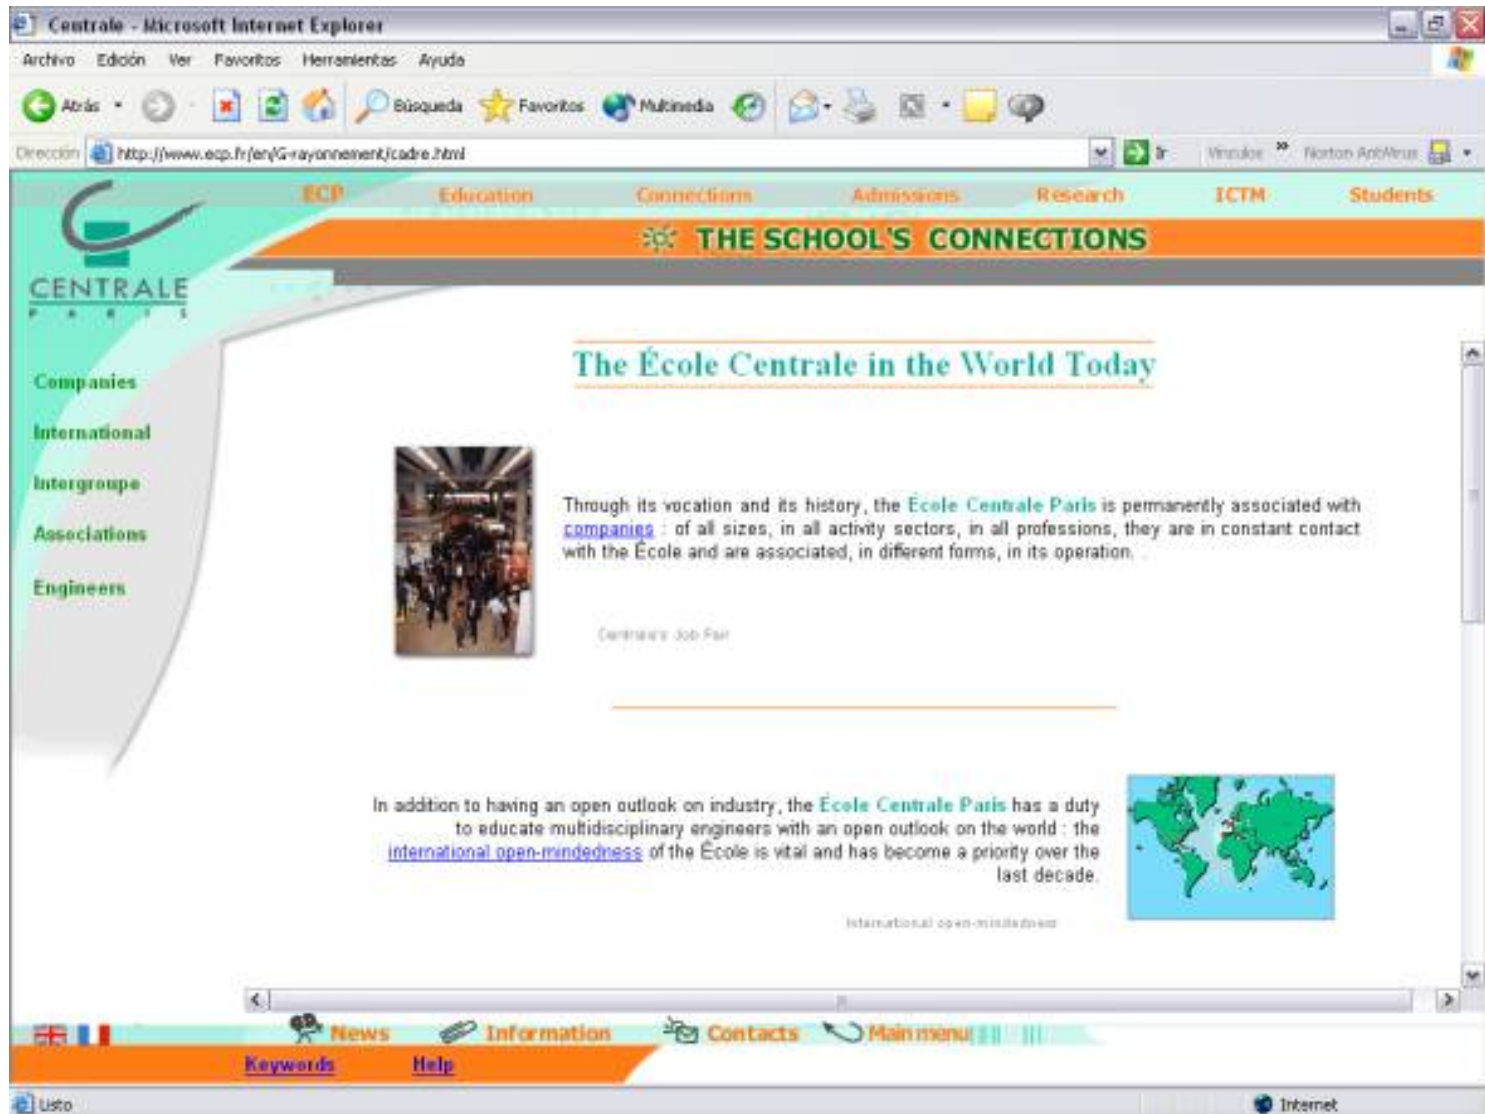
Centrale - Microsoft Internet Explorer

Archivo Edición Ver Favoritos Herramientas Ayuda

Atrás Búsqueda Favoritos Multimedia

Dirección http://www.ecp.fr/en/G-rayonnement/cadre.html Ir Vínculos » Norton AntiVirus

ECP Education Connections Admissions Research ICTM Students

THE SCHOOL'S CONNECTIONS

CENTRALE PARIS

Companies

International

Intergroupe

Associations

Engineers

The École Centrale in the World Today

Through its vocation and its history, the École Centrale Paris is permanently associated with companies : of all sizes, in all activity sectors, in all professions, they are in constant contact with the École and are associated, in different forms, in its operation.

Centrale's Job Fair

In addition to having an open outlook on industry, the École Centrale Paris has a duty to educate multidisciplinary engineers with an open outlook on the world : the international open-mindedness of the École is vital and has become a priority over the last decade.

International open-mindedness

News Information Contacts Main menu

Keywords Help

Listo Internet